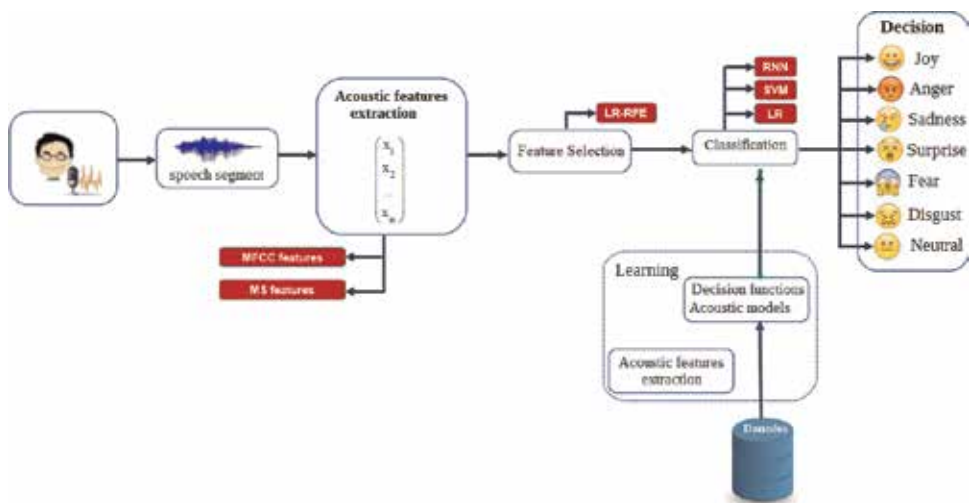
speech segment

Acoustic features extraction

$x_1$
$x_2$
...
$x_n$

MFCC features

MS features

LR-RFE

Feature Selection

RNN

SVM

LR

Classification

Learning

Decision functions
Acoustic models

Acoustic features extraction

Datasets

Decision

Joy

Anger

Sadness

Surprise

Fear

Disgust

Neutral